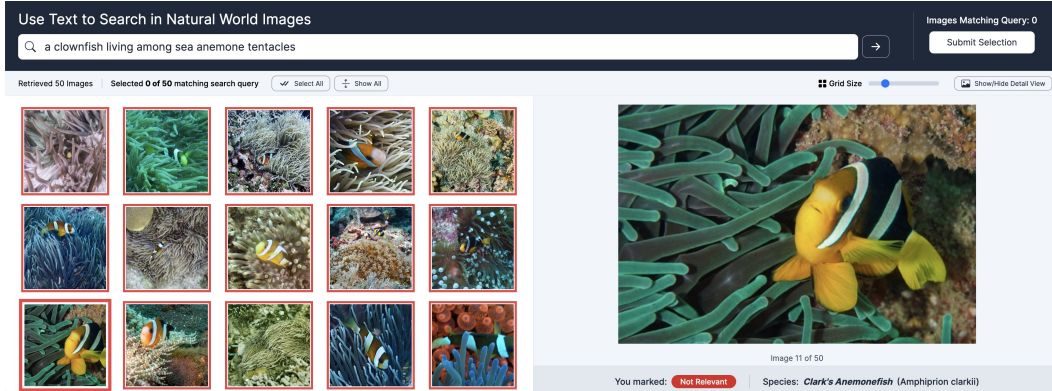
Use Text to Search in Natural World Images

a clownfish living among sea anemone tentacles

Images Matching Query: 0

Submit Selection

Retrieved 50 Images | Selected 0 of 50 matching search query | Select All | Show All

Grid Size

Show/Hide Detail View

Image 11 of 50

You marked: Not Relevant | Species: ***Clark's Anemonefish*** (Amphiprion clarkii)